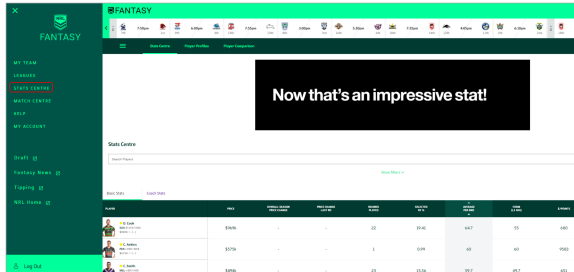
×

FANTASY

MY TEAM
LEAGUES
STATS CENTRE
MATCH CENTRE
HELP
MY ACCOUNT

Draft
Fantasy News
Tipping
NRL Home

Log Out

FANTASY

7:50pm 6:00pm 7:50pm 3:00pm 5:30pm 7:35pm 4:05pm 6:30pm

Stats Centre Player Profiles Player Comparison

Now that's an impressive stat!

Stats Centre

Search Players

Show More

Basic Stats Coach Stats

| PLAYER | PRICE | OVERALL SEASON PRICE CHANGE | PRICE CHANGE LAST RD | NUMBER IN 2022 | SELECTED BY % | AVERAGE PER GAME | FORM (LAST 3 RDS) | $/POINTS |
|---|---|---|---|---|---|---|---|---|
| C. Cook | $969k | - | - | 22 | 19.41 | 64.7 | 73 | 680 |
| C. Robbins | $573k | - | - | 1 | 0.09 | 60 | 60 | 9583 |
| Smith | $896k | - | - | 23 | 15.36 | 59.7 | 49.7 | 651 |